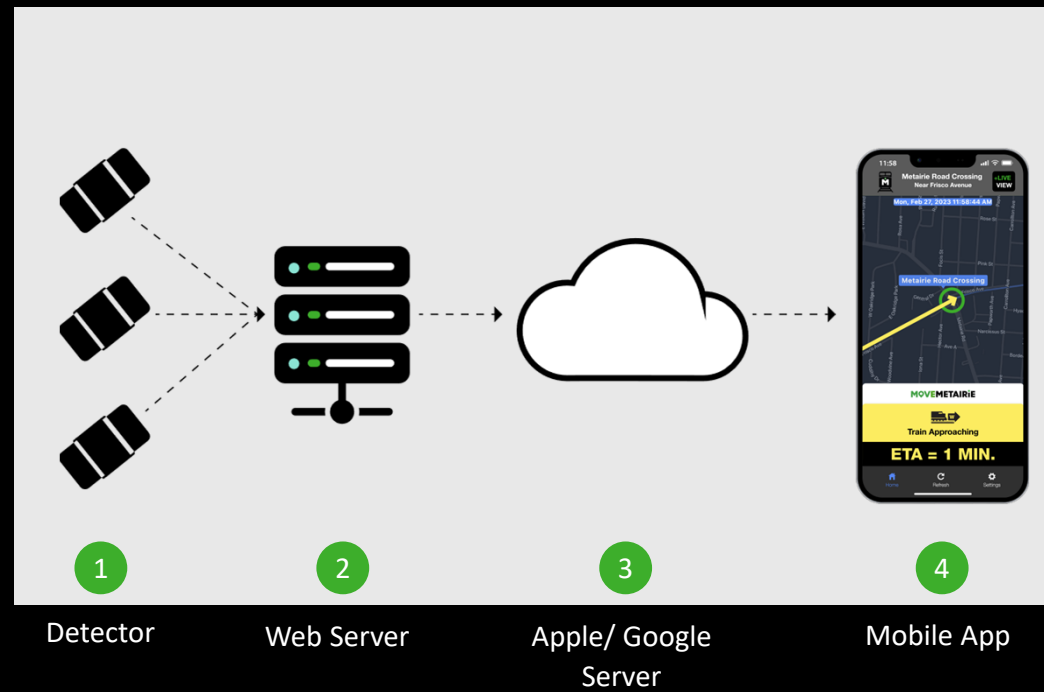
11:58

Metairie Road Crossing
Near Frisco Avenue

LIVE
VIEW

Mon, Feb 27, 2023 11:58:44 AM

Metairie Road Crossing

MOVEMETAIRIE

Train Approaching

ETA = 1 MIN.

Home
Refresh
Settings

1
Detector

2
Web Server

3
Apple/ Google Server

4
Mobile App